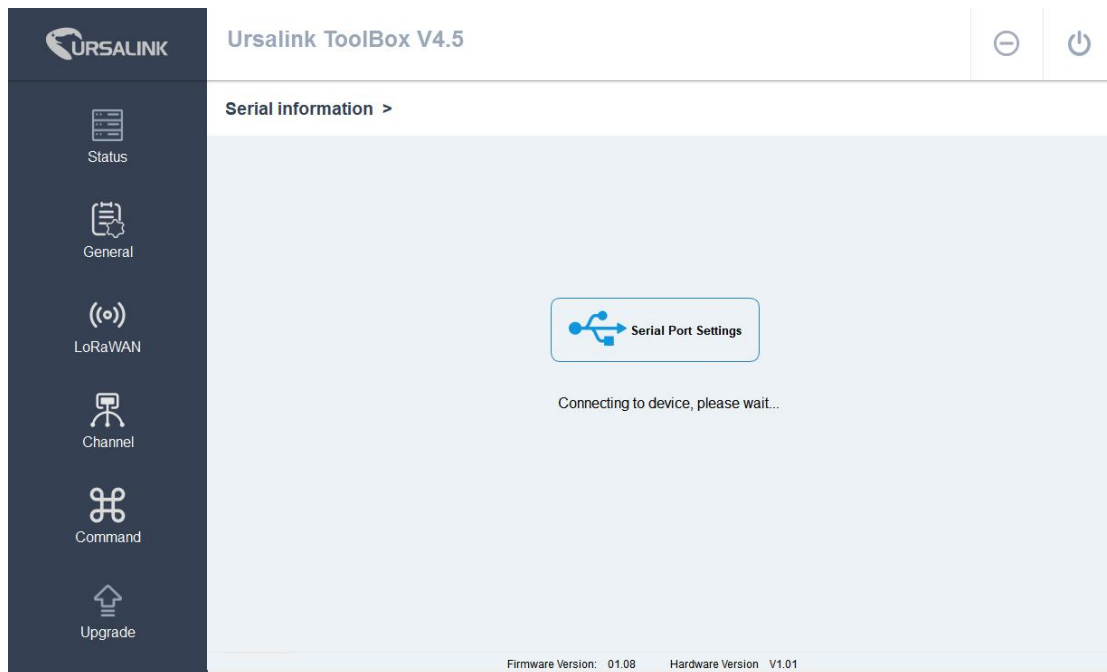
URSALINK

Ursalink ToolBox V4.5

Status

General

LoRaWAN

Channel

Command

Upgrade

Serial information >

Serial Port Settings

Connecting to device, please wait...

Firmware Version: 01.08 Hardware Version V1.01